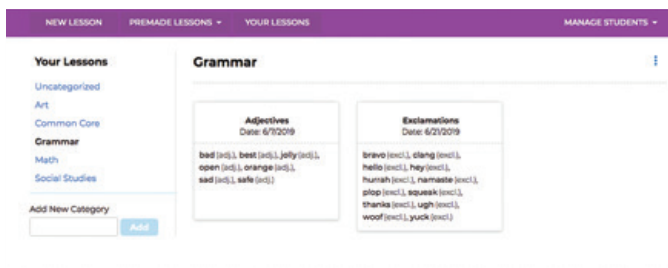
NEW LESSON PREMADE LESSONS ▾ YOUR LESSONS MANAGE STUDENTS ▾

Your Lessons

Uncategorized
Art
Common Core
Grammar
Math
Social Studies

Add New Category

Add

Grammar

Adjectives
Date: 6/7/2019

bad (adj.), best (adj.), jolly (adj.), open (adj.), orange (adj.), sad (adj.), safe (adj.)

Exclamations
Date: 6/21/2019

bravo (excl.), clang (excl.), hello (excl.), hey (excl.), hurrah (excl.), namaste (excl.), plop (excl.), squeak (excl.), thanks (excl.), ugh (excl.), woof (excl.), yuck (excl.)